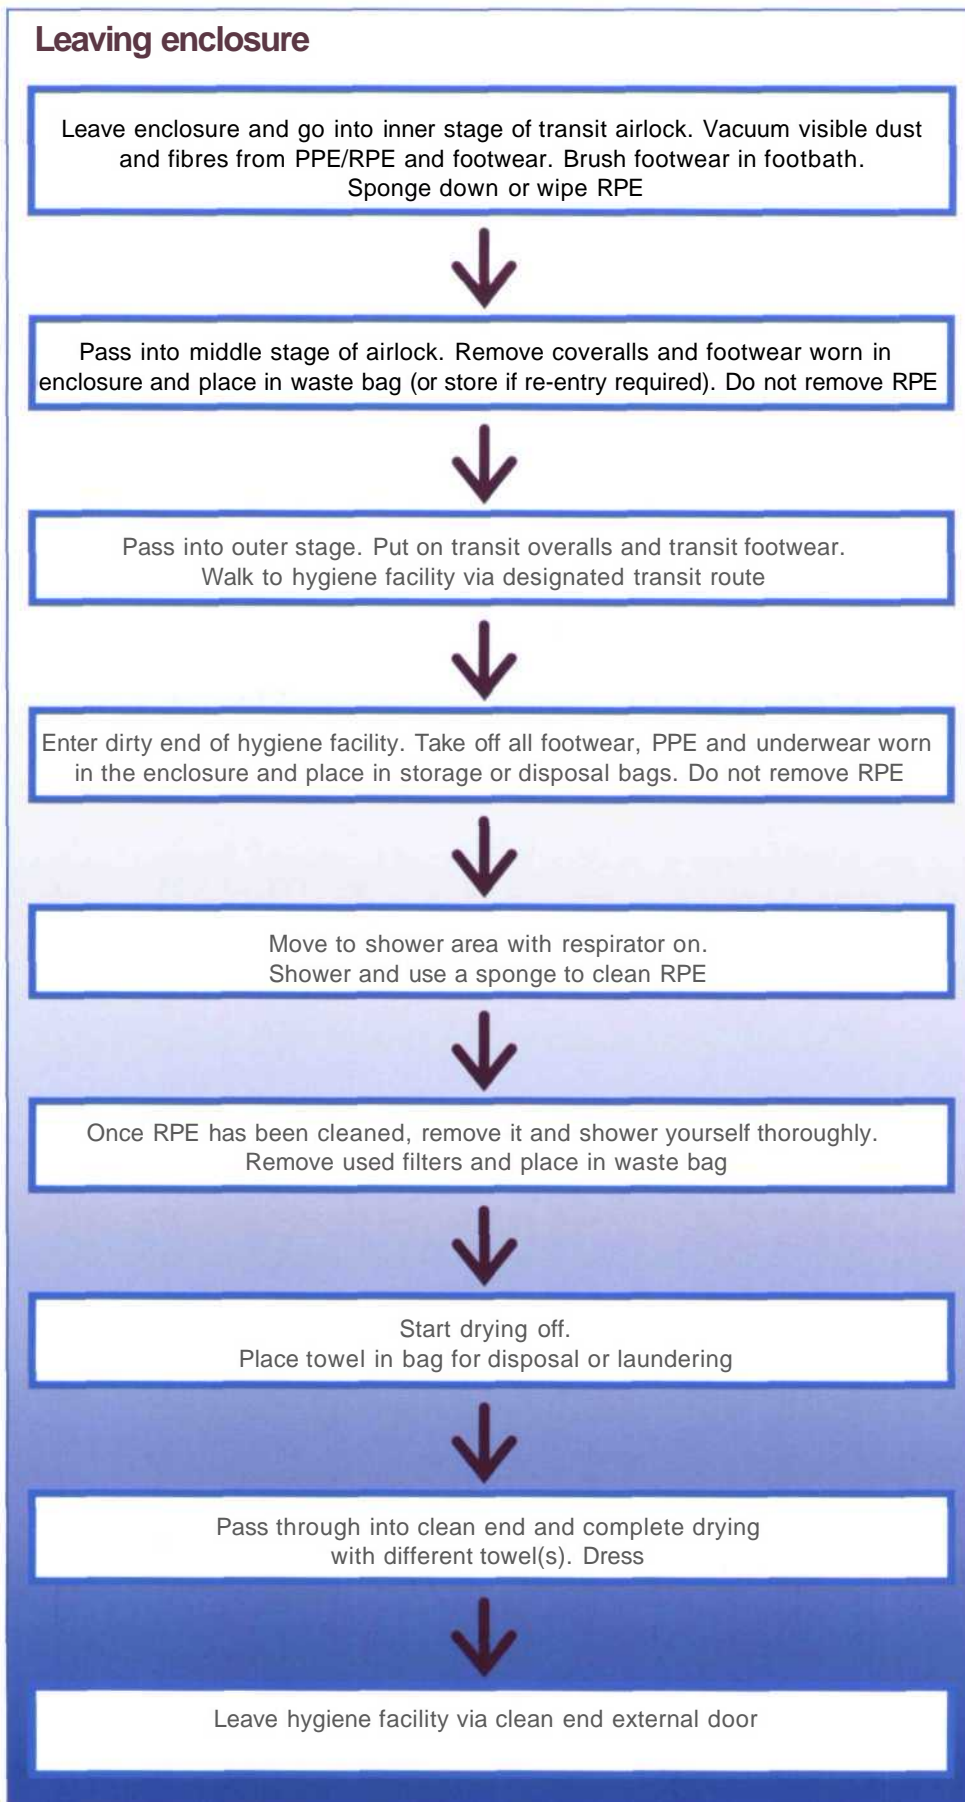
Leaving enclosure

Leave enclosure and go into inner stage of transit airlock. Vacuum visible dust and fibres from PPE/RPE and footwear. Brush footwear in footbath. Sponge down or wipe RPE

Pass into middle stage of airlock. Remove coveralls and footwear worn in enclosure and place in waste bag (or store if re-entry required). Do not remove RPE

Pass into outer stage. Put on transit overalls and transit footwear. Walk to hygiene facility via designated transit route

Enter dirty end of hygiene facility. Take off all footwear, PPE and underwear worn in the enclosure and place in storage or disposal bags. Do not remove RPE

Move to shower area with respirator on. Shower and use a sponge to clean RPE

Once RPE has been cleaned, remove it and shower yourself thoroughly. Remove used filters and place in waste bag

Start drying off. Place towel in bag for disposal or laundering

Pass through into clean end and complete drying with different towel(s). Dress

Leave hygiene facility via clean end external door